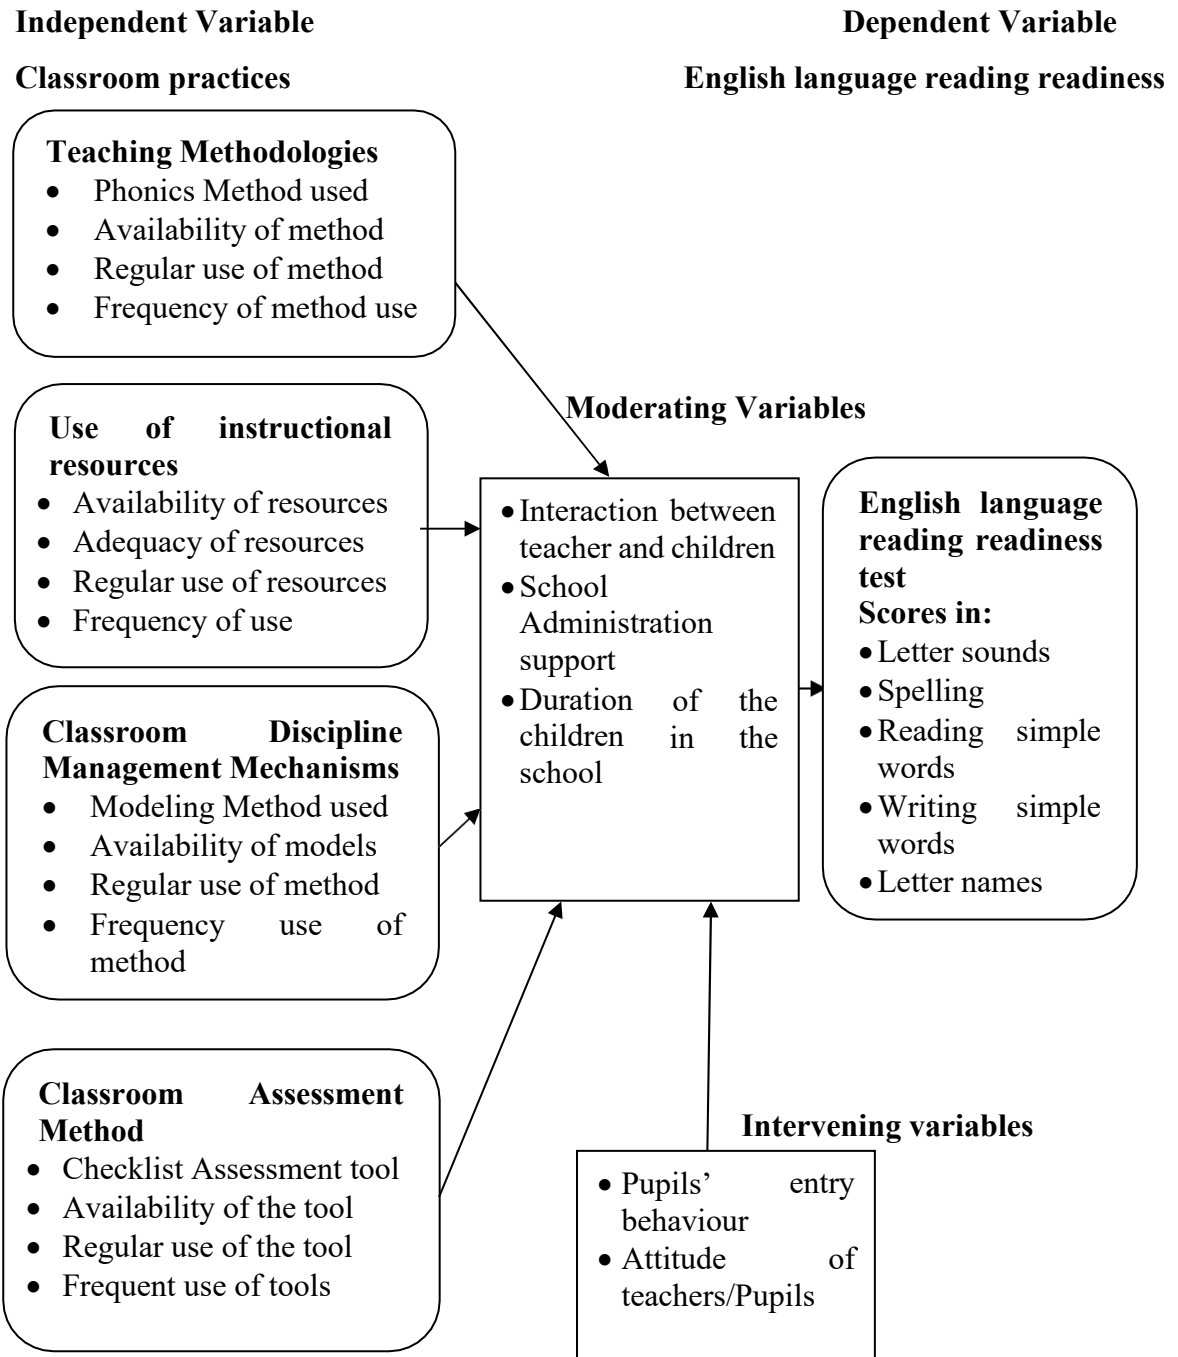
Independent Variable

Classroom practices

Dependent Variable

English language reading readiness

Teaching Methodologies
- Phonics Method used
- Availability of method
- Regular use of method
- Frequency of method use

Use of instructional resources
- Availability of resources
- Adequacy of resources
- Regular use of resources
- Frequency of use

Classroom Discipline Management Mechanisms
- Modeling Method used
- Availability of models
- Regular use of method
- Frequency use of method

Classroom Assessment Method
- Checklist Assessment tool
- Availability of the tool
- Regular use of the tool
- Frequent use of tools

Moderating Variables
- Interaction between teacher and children
- School Administration support
- Duration of the children in the school

English language reading readiness test
Scores in:
- Letter sounds
- Spelling
- Reading simple words
- Writing simple words
- Letter names

Intervening variables
- Pupils' entry behaviour
- Attitude of teachers/Pupils